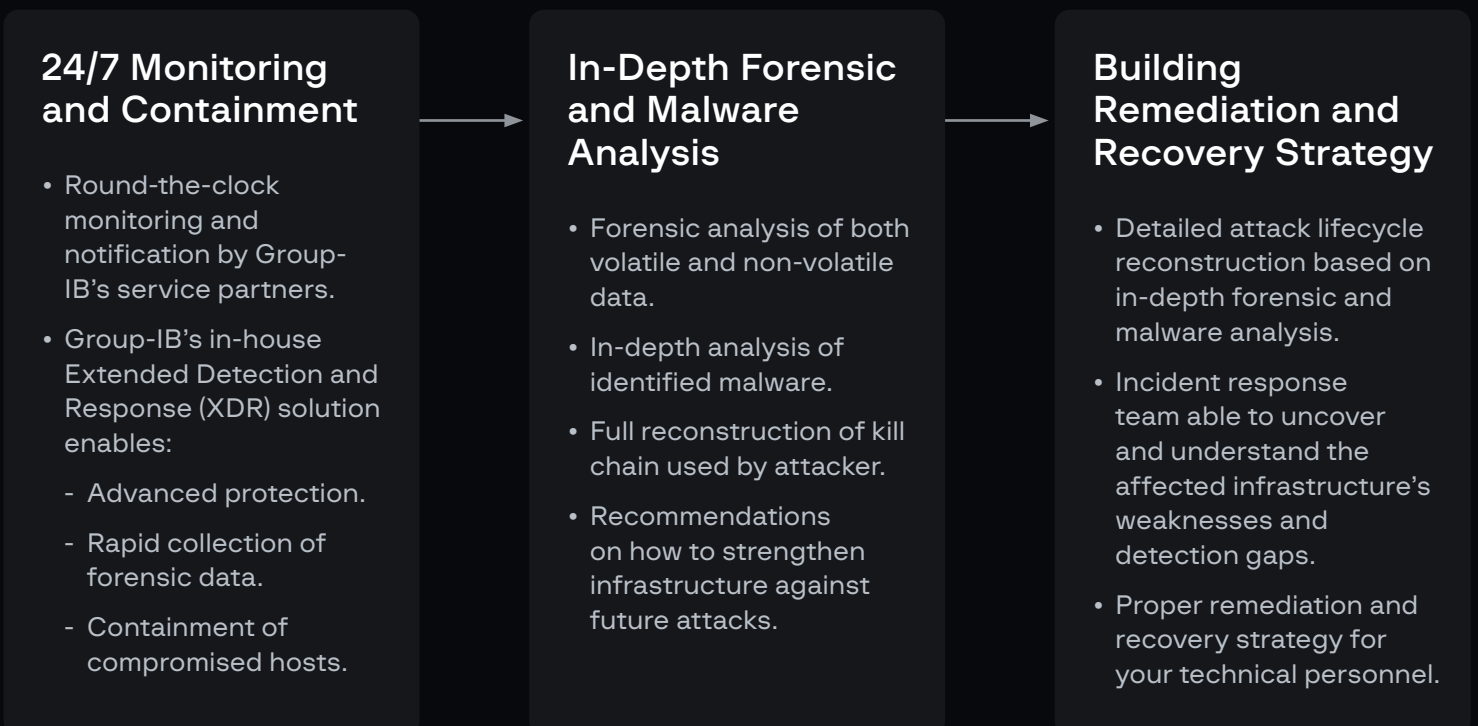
24/7 Monitoring and Containment

• Round-the-clock monitoring and notification by Group-IB's service partners.
• Group-IB's in-house Extended Detection and Response (XDR) solution enables:
- Advanced protection.
- Rapid collection of forensic data.
- Containment of compromised hosts.

In-Depth Forensic and Malware Analysis

• Forensic analysis of both volatile and non-volatile data.
• In-depth analysis of identified malware.
• Full reconstruction of kill chain used by attacker.
• Recommendations on how to strengthen infrastructure against future attacks.

Building Remediation and Recovery Strategy

• Detailed attack lifecycle reconstruction based on in-depth forensic and malware analysis.
• Incident response team able to uncover and understand the affected infrastructure's weaknesses and detection gaps.
• Proper remediation and recovery strategy for your technical personnel.